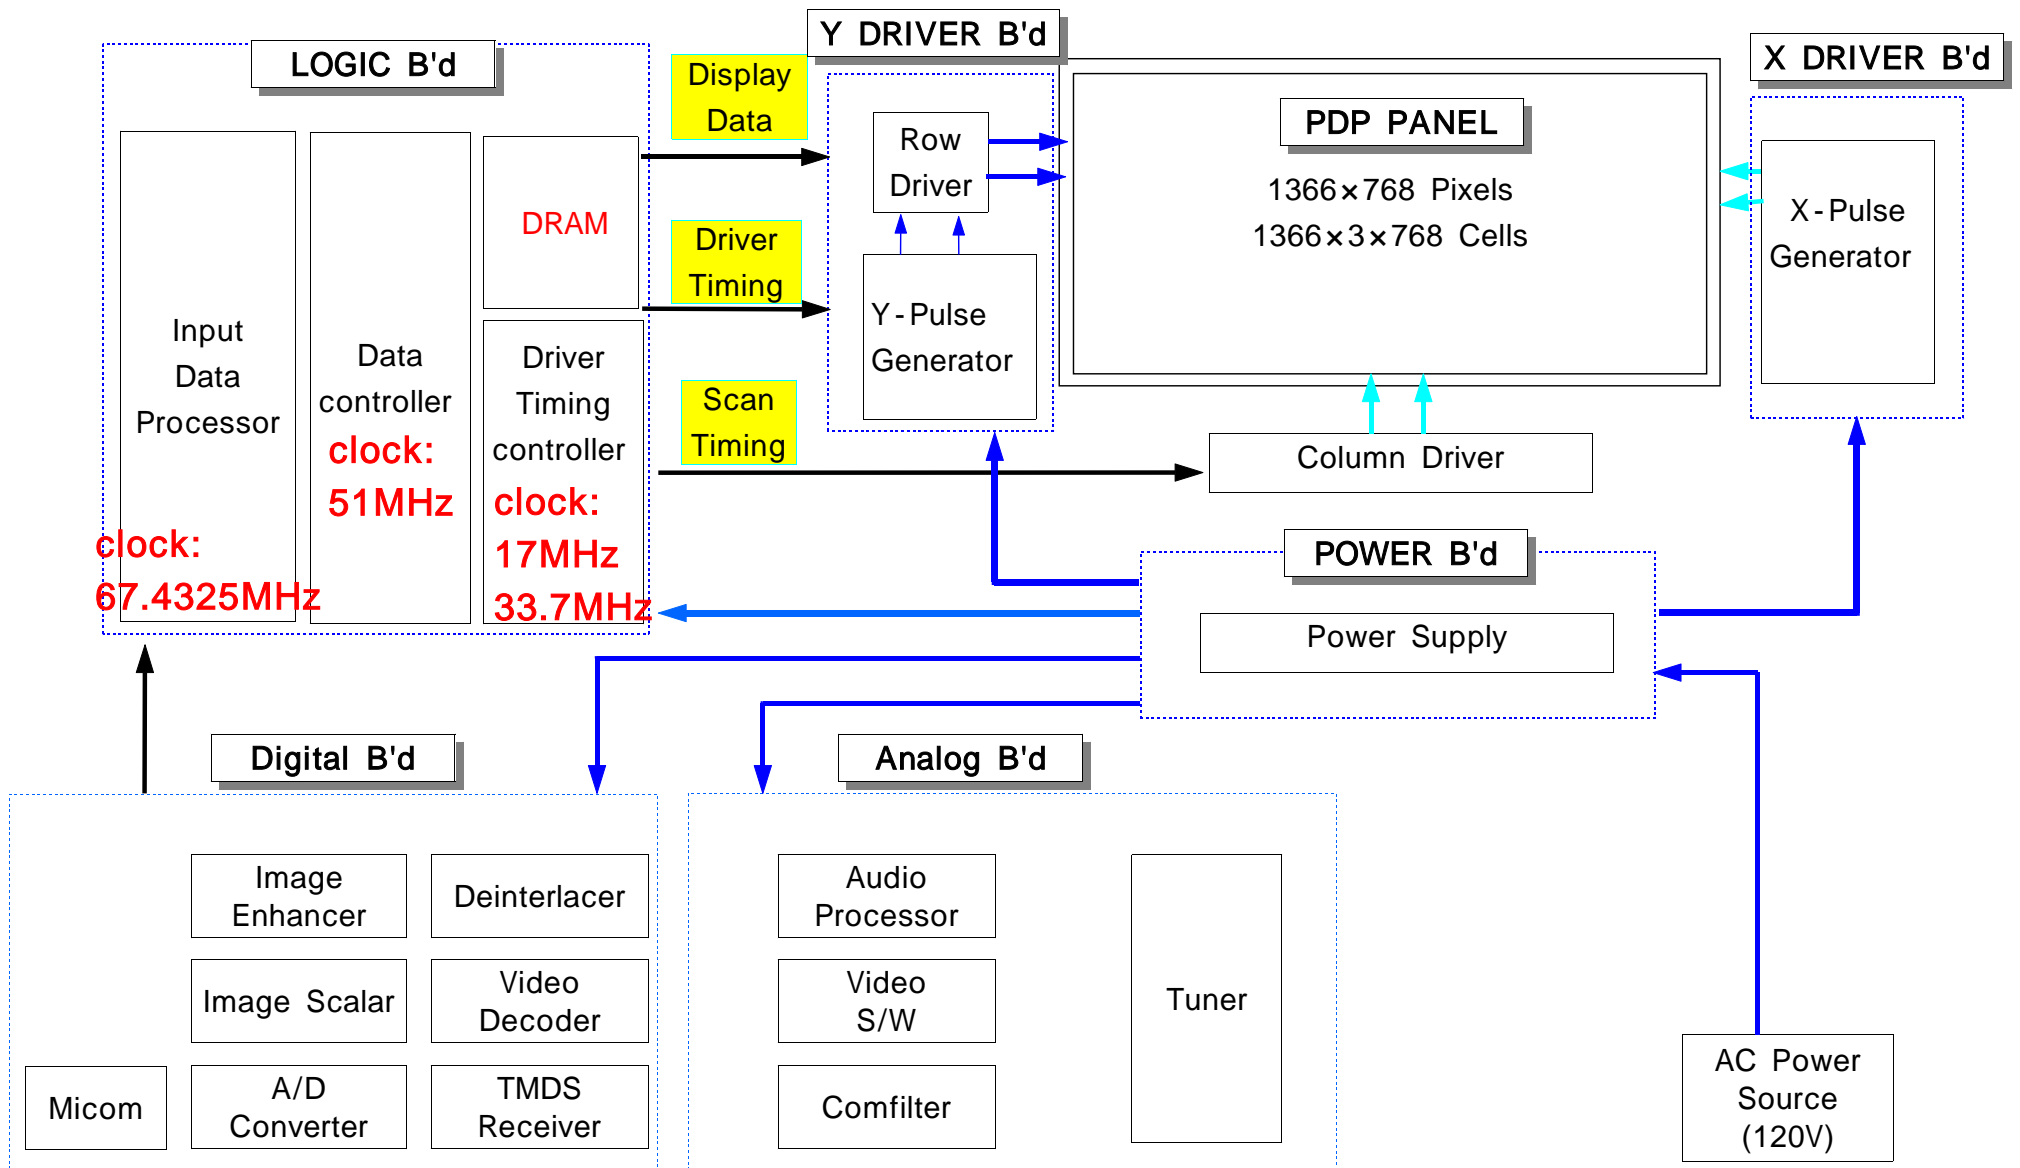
LOGIC B'd

Input Data Processor

clock: 67.4325MHz

Data controller

clock: 51MHz

DRAM

Driver Timing controller

clock: 17MHz 33.7MHz

Display Data

Driver Timing

Scan Timing

Y DRIVER B'd

Row Driver

Y-Pulse Generator

PDP PANEL

1366×768 Pixels

1366×3×768 Cells

X DRIVER B'd

X-Pulse Generator

Column Driver

POWER B'd

Power Supply

Digital B'd

Image Enhancer

Deinterlacer

Image Scalar

Video Decoder

Micom

A/D Converter

TMDS Receiver

Analog B'd

Audio Processor

Video S/W

Comfilter

Tuner

AC Power Source (120V)